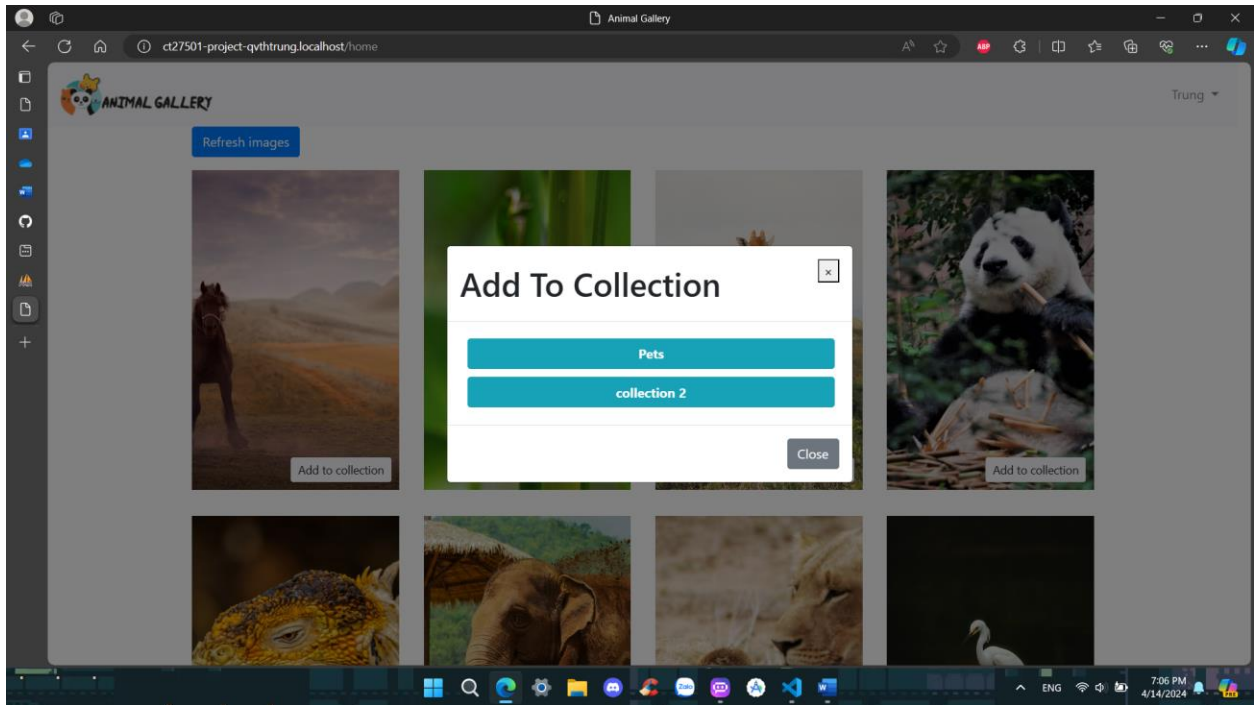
Animal Gallery

ct27501-project-qvthtrung.localhost/home

ANIMAL GALLERY

Trung

Refresh images

Add To Collection

×

Pets

collection 2

Close

Add to collection

Add to collection

ENG

7:06 PM
4/14/2024